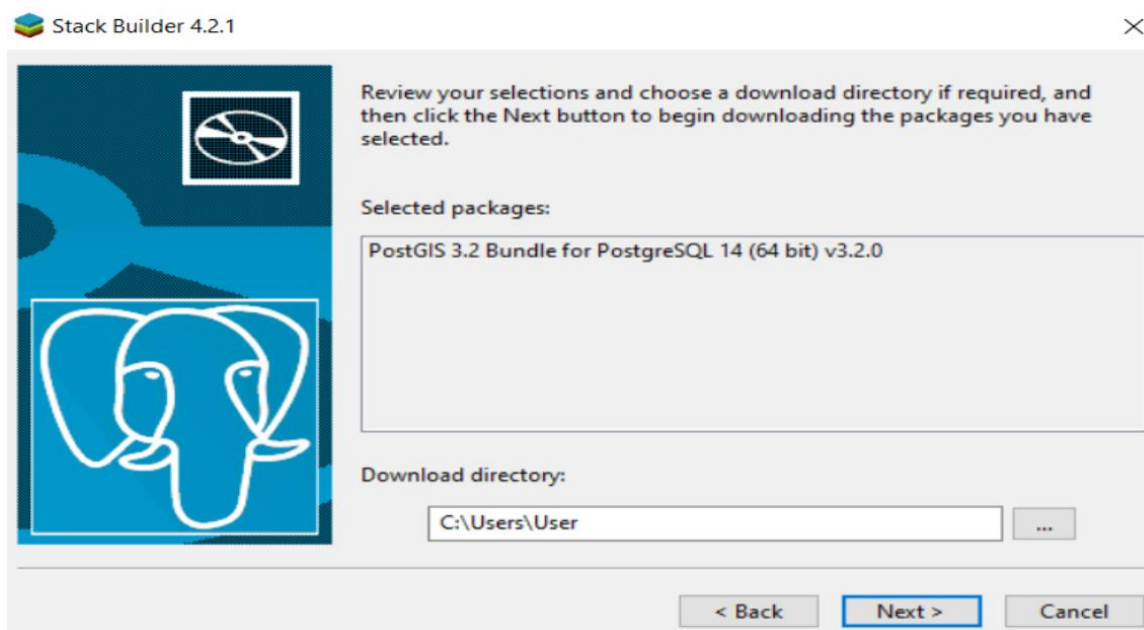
Stack Builder 4.2.1

×

Review your selections and choose a download directory if required, and then click the Next button to begin downloading the packages you have selected.

Selected packages:

PostGIS 3.2 Bundle for PostgreSQL 14 (64 bit) v3.2.0

Download directory:

C:\Users\User

...

< Back

Next >

Cancel